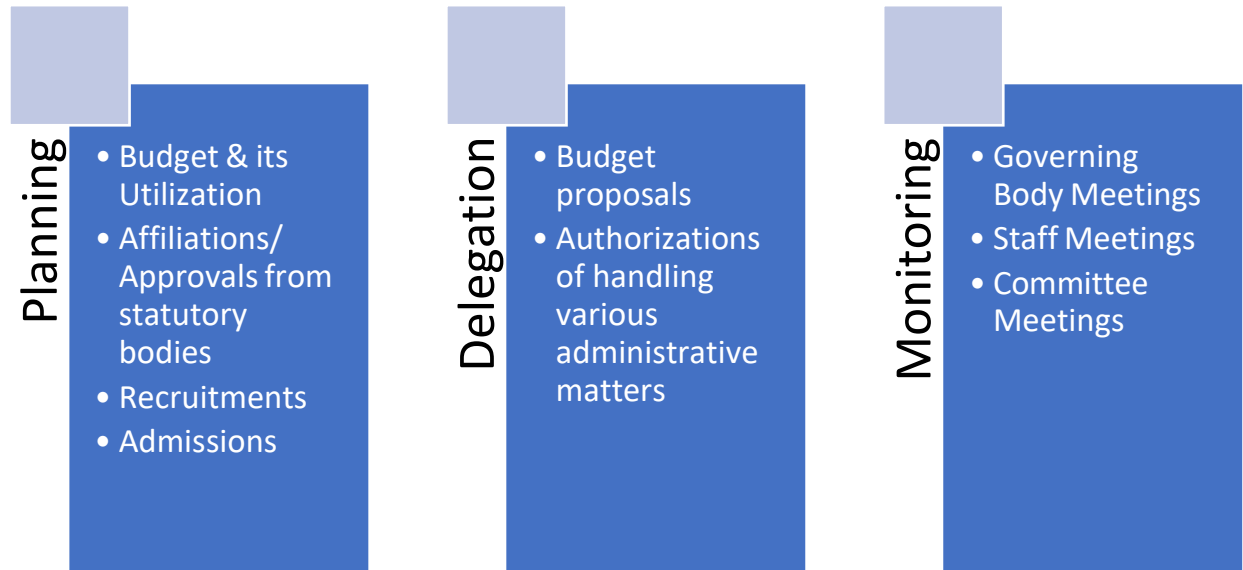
Planning

- Budget & its Utilization
- Affiliations/ Approvals from statutory bodies
- Recruitments
- Admissions

Delegation

- Budget proposals
- Authorizations of handling various administrative matters

Monitoring

- Governing Body Meetings
- Staff Meetings
- Committee Meetings